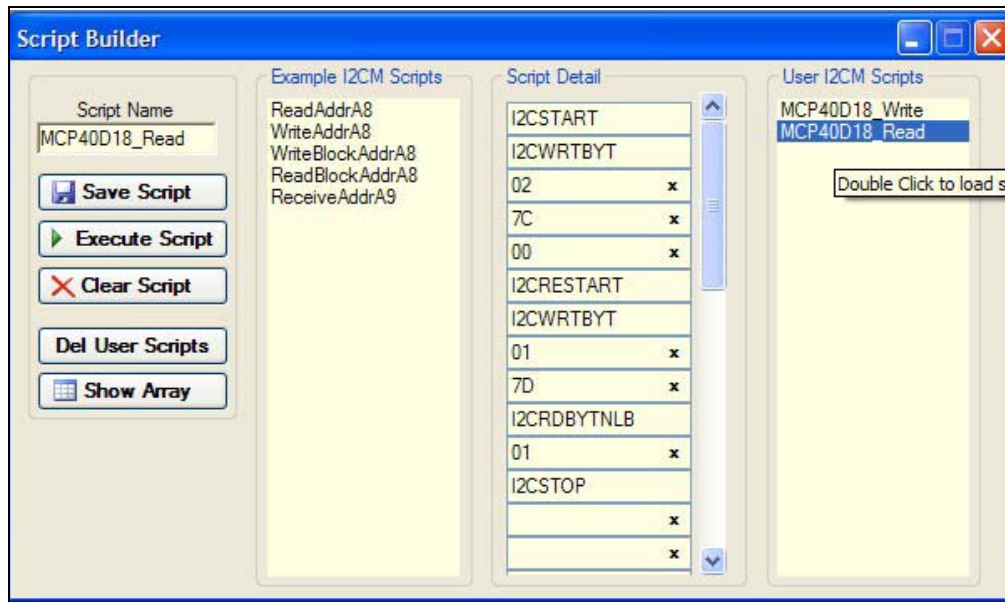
Script Builder

Script Name
MCP40D18_Read

Save Script
Execute Script
Clear Script
Del User Scripts
Show Array

Example I2CM Scripts
ReadAddrA8
WriteAddrA8
WriteBlockAddrA8
ReadBlockAddrA8
ReceiveAddrA9

Script Detail
I2CSTART
I2CWRTBYT
02 x
7C x
00 x
I2CRESTART
I2CWRTBYT
01 x
7D x
I2CRDBYTNLB
01 x
I2CSTOP
x
x

User I2CM Scripts
MCP40D18_Write
MCP40D18_Read

Double Click to load s